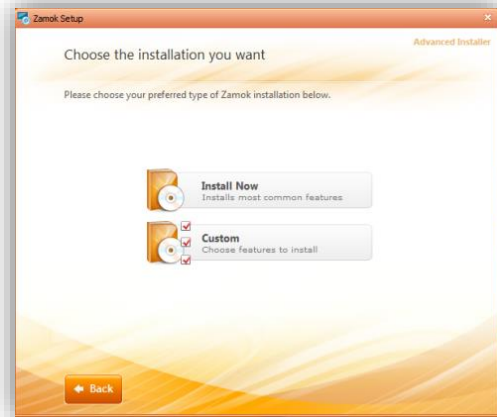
Zamok Setup

Advanced Installer

Choose the installation you want

Please choose your preferred type of Zamok installation below.

Install Now
Installs most common features

Custom
Choose features to install

Back